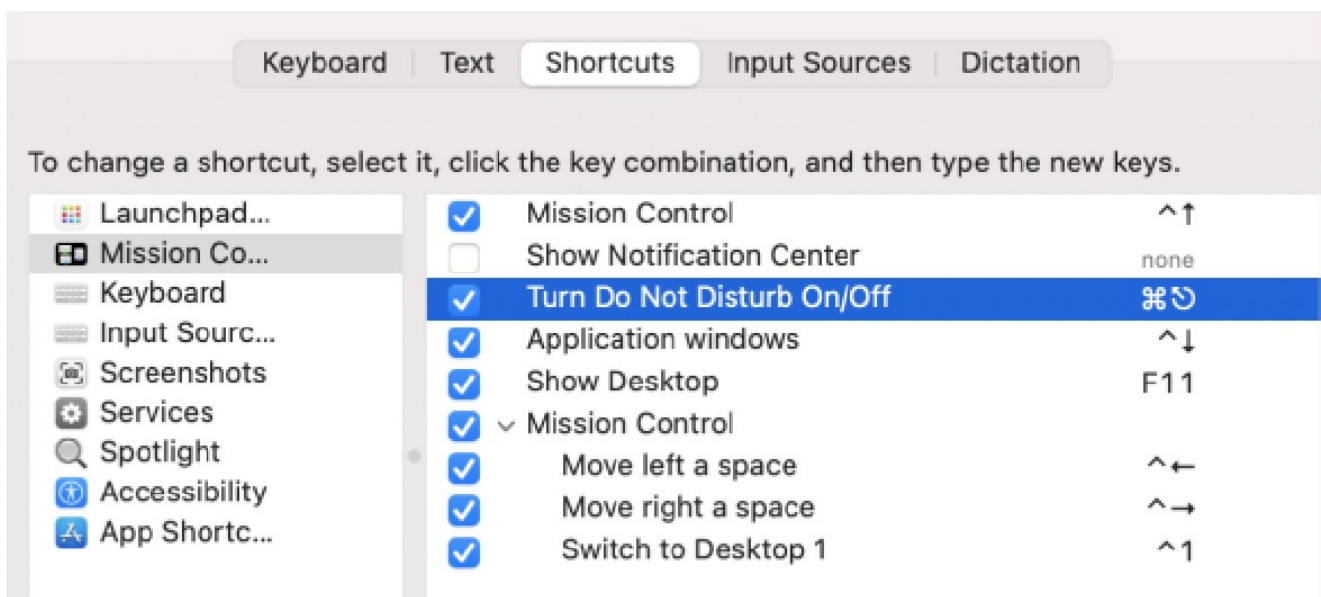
Keyboard | Text | Shortcuts | Input Sources | Dictation

To change a shortcut, select it, click the key combination, and then type the new keys.

Launchpad...
Mission Co...
Keyboard
Input Sourc...
Screenshots
Services
Spotlight
Accessibility
App Shortc...

| | | |
|---|---|---|
| ☑ | Mission Control | ^↑ |
| ☐ | Show Notification Center | none |
| ☑ | Turn Do Not Disturb On/Off | ⌘↺ |
| ☑ | Application windows | ^↓ |
| ☑ | Show Desktop | F11 |
| ☑ | Mission Control | |
| ☑ | Move left a space | ^← |
| ☑ | Move right a space | ^→ |
| ☑ | Switch to Desktop 1 | ^1 |